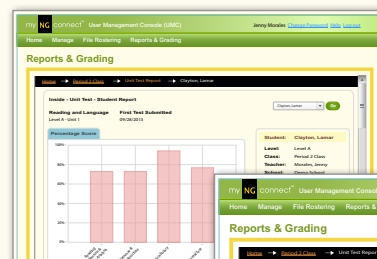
my NG connect™ User Management Console (UMC)

Jenny Morales Change Password Help Logout

Home Manage File Rostering Reports & Grading

Reports & Grading

Home > Period 2 Class > Unit Test Report > Clayton, Lamar

Inside - Unit Test - Student Report

Reading and Language
Level A - Unit 1

First Test Submitted
09/26/2013

Clayton, Lamar

Go

Percentage Score

100%
80%
60%
40%
20%
0%

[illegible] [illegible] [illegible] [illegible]

Student: Clayton, Lamar
Level: Level A
Class: Period 2 Class
Teacher: Morales, Jenny
School: Demo School

my NG connect™ User Management Conso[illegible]

Home Manage File Rostering Reports & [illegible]

Reports & Grading

Home > Period 2 Class > Unit Test Report